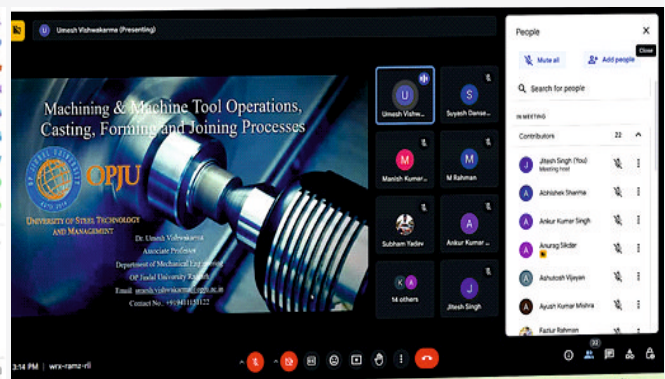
U Umesh Vishwakarma (Presenting)

Machining & Machine Tool Operations, Casting, Forming and Joining Processes

OPJU

UNIVERSITY OF STEEL TECHNOLOGY AND MANAGEMENT

Dr. Umesh Vishwakarma
Associate Professor
Department of Mechanical Engineering
OP Jindal University Raigarh
Email: umesh.vishwakarma@opju.ac.in
Contact No.: +91 9411153122

U Umesh Vishw...
S Suyash Dewa...
M Manish Kumar...
M M Rahman
Subham Yadav
A Ankur Kumar ...
K A 14 others
J Jitesh Singh

People
Close
Mute all
Add people
Search for people
IN MEETING
Contributors 22
J Jitesh Singh (You) Meeting host
A Abhishek Sharma
A Ankur Kumar Singh
A Anurag Sikdar
A Ashutosh Vijayan
A Ayush Kumar Mishra
Fazlur Rahman

3:14 PM | wrx-ramz-rii
22